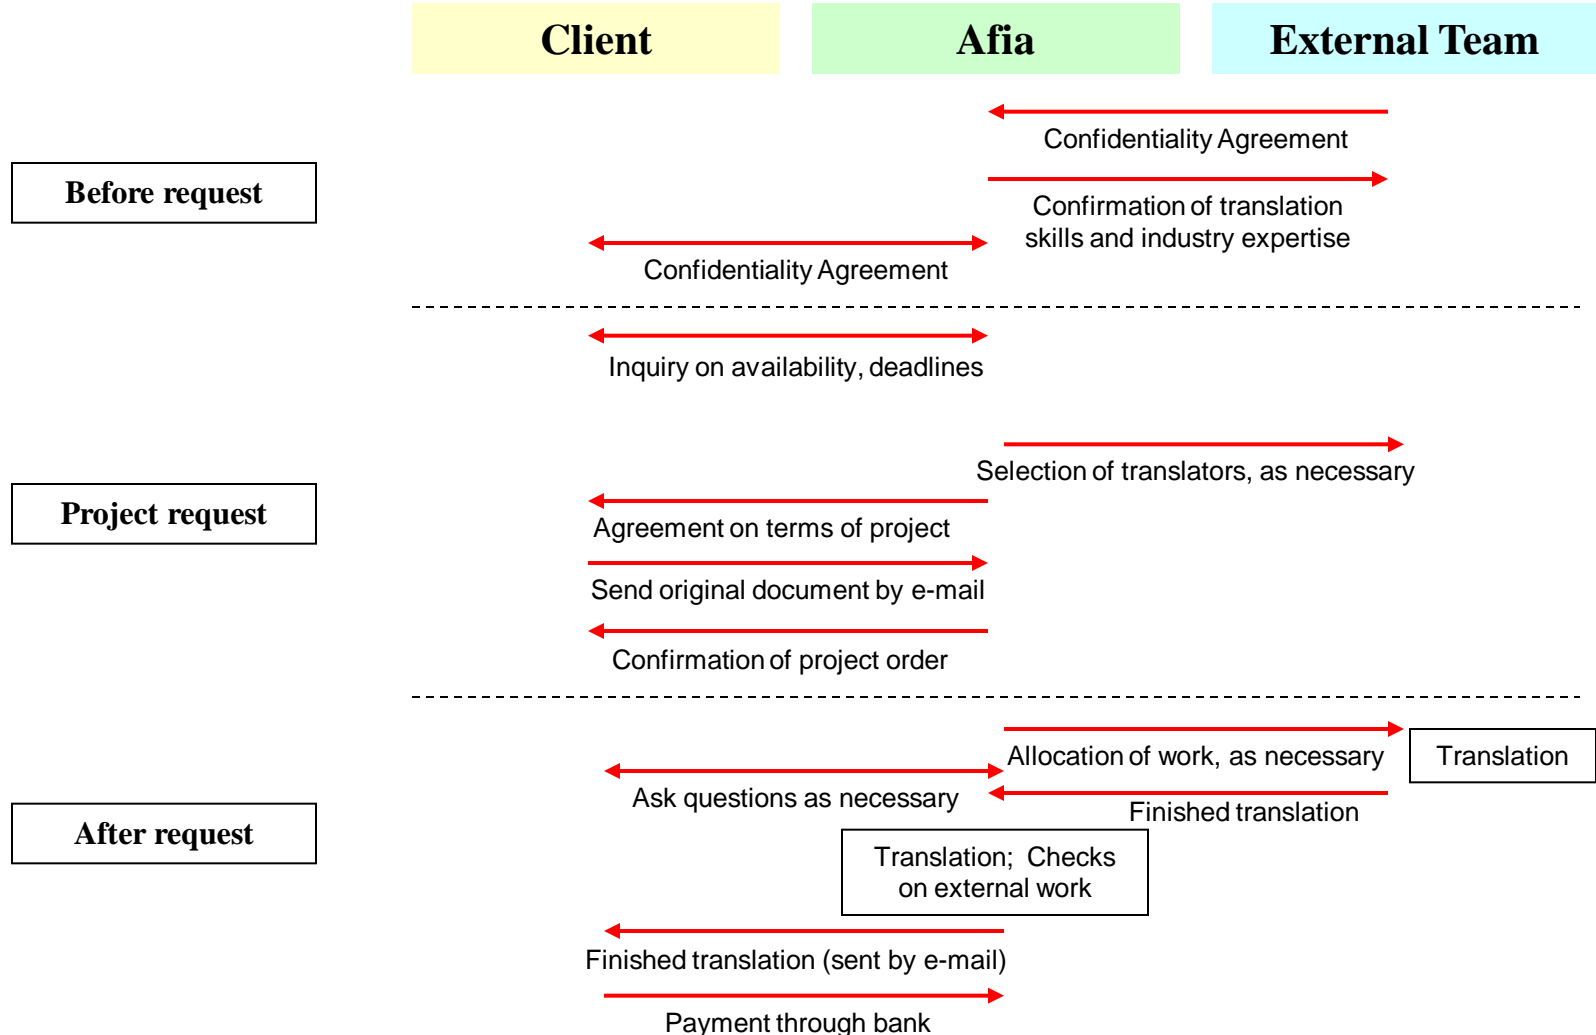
Client

Afia

External Team

Before request

Confidentiality Agreement

Confirmation of translation skills and industry expertise

Confidentiality Agreement

Inquiry on availability, deadlines

Project request

Selection of translators, as necessary

Agreement on terms of project

Send original document by e-mail

Confirmation of project order

After request

Allocation of work, as necessary

Translation

Ask questions as necessary

Finished translation

Translation; Checks on external work

Finished translation (sent by e-mail)

Payment through bank